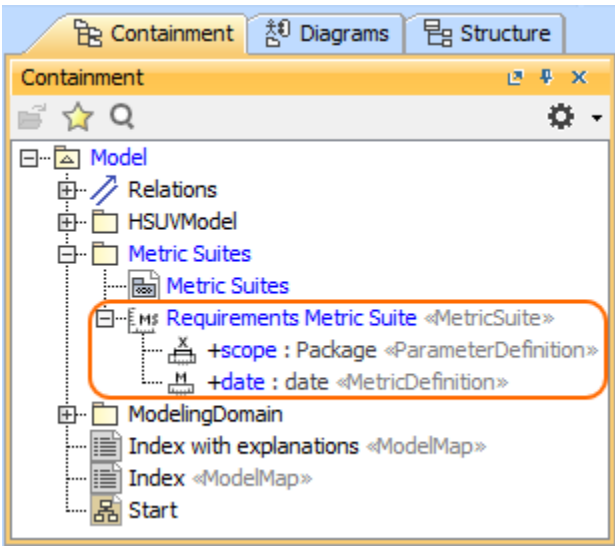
Containment | Diagrams | Structure

Containment

Model
Relations
HSUVModel
Metric Suites
Metric Suites
Requirements Metric Suite «MetricSuite»
+scope : Package «ParameterDefinition»
+date : date «MetricDefinition»
ModelingDomain
Index with explanations «ModelMap»
Index «ModelMap»
Start